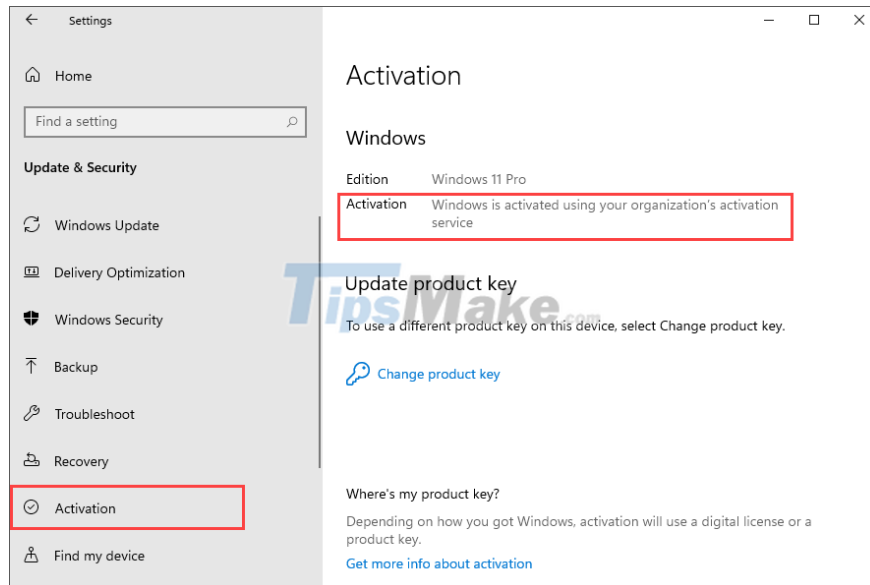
Settings

Home

Find a setting

Update & Security

Windows Update

Delivery Optimization

Windows Security

Backup

Troubleshoot

Recovery

Activation

Find my device

Activation

Windows

Edition Windows 11 Pro

Activation Windows is activated using your organization's activation service

Update product key

To use a different product key on this device, select Change product key.

Change product key

Where's my product key?

Depending on how you got Windows, activation will use a digital license or a product key.

Get more info about activation

TipsMake.com